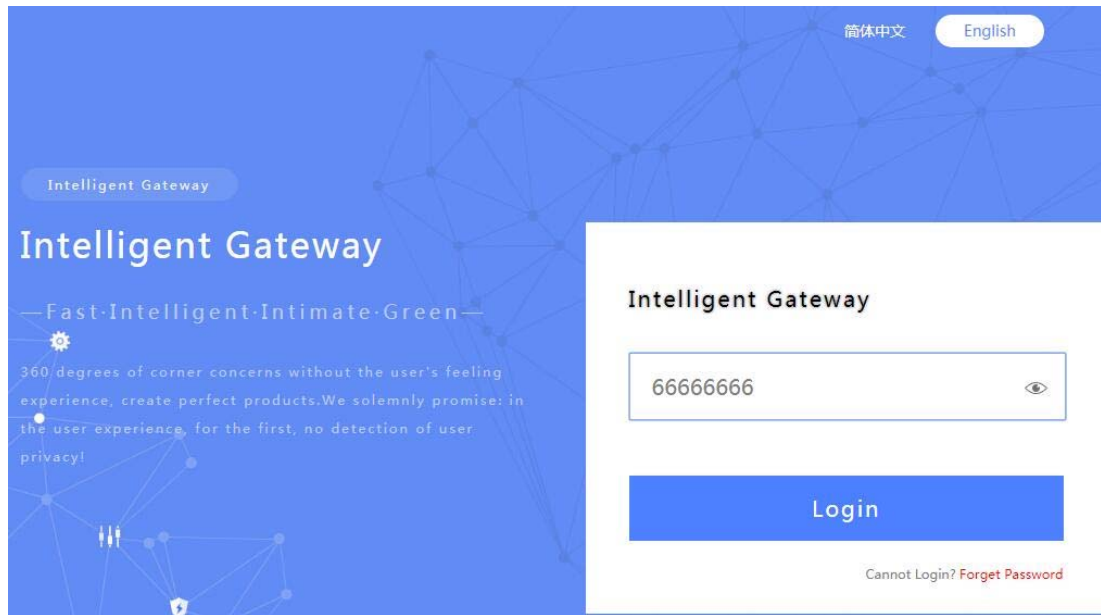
简体中文 English

Intelligent Gateway

Intelligent Gateway

—Fast·Intelligent·Intimate·Green—

360 degrees of corner concerns without the user's feeling experience, create perfect products.We solemnly promise: in the user experience, for the first, no detection of user privacy!

Intelligent Gateway

66666666

Login

Cannot Login? Forget Password